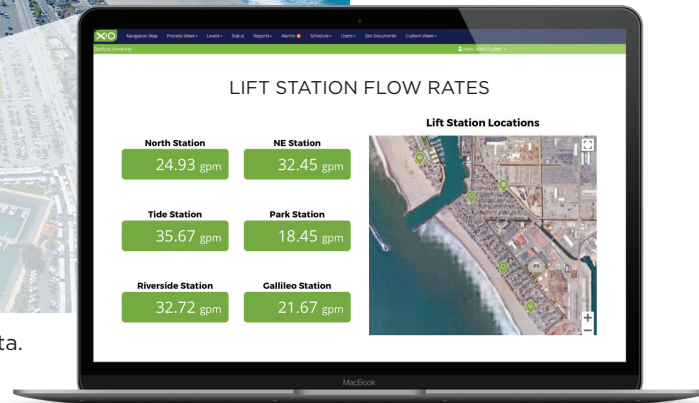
XiO Navigation Map Process Views Levels Status Reports Alarms Schedule Users Site Documents Custom Views

Sanford Onboarding

Hello, Mark Peoples

LIFT STATION FLOW RATES

North Station
24.93 gpm

NE Station
32.45 gpm

Tide Station
35.67 gpm

Park Station
18.45 gpm

Riverside Station
32.72 gpm

Gallileo Station
21.67 gpm

Lift Station Locations

ta.

MacBook